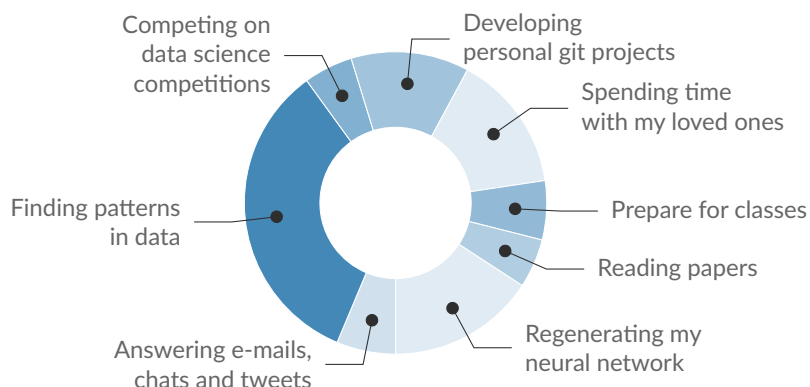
Competing on data science competitions

Developing personal git projects

Spending time with my loved ones

Prepare for classes

Reading papers

Regenerating my neural network

Answering e-mails, chats and tweets

Finding patterns in data